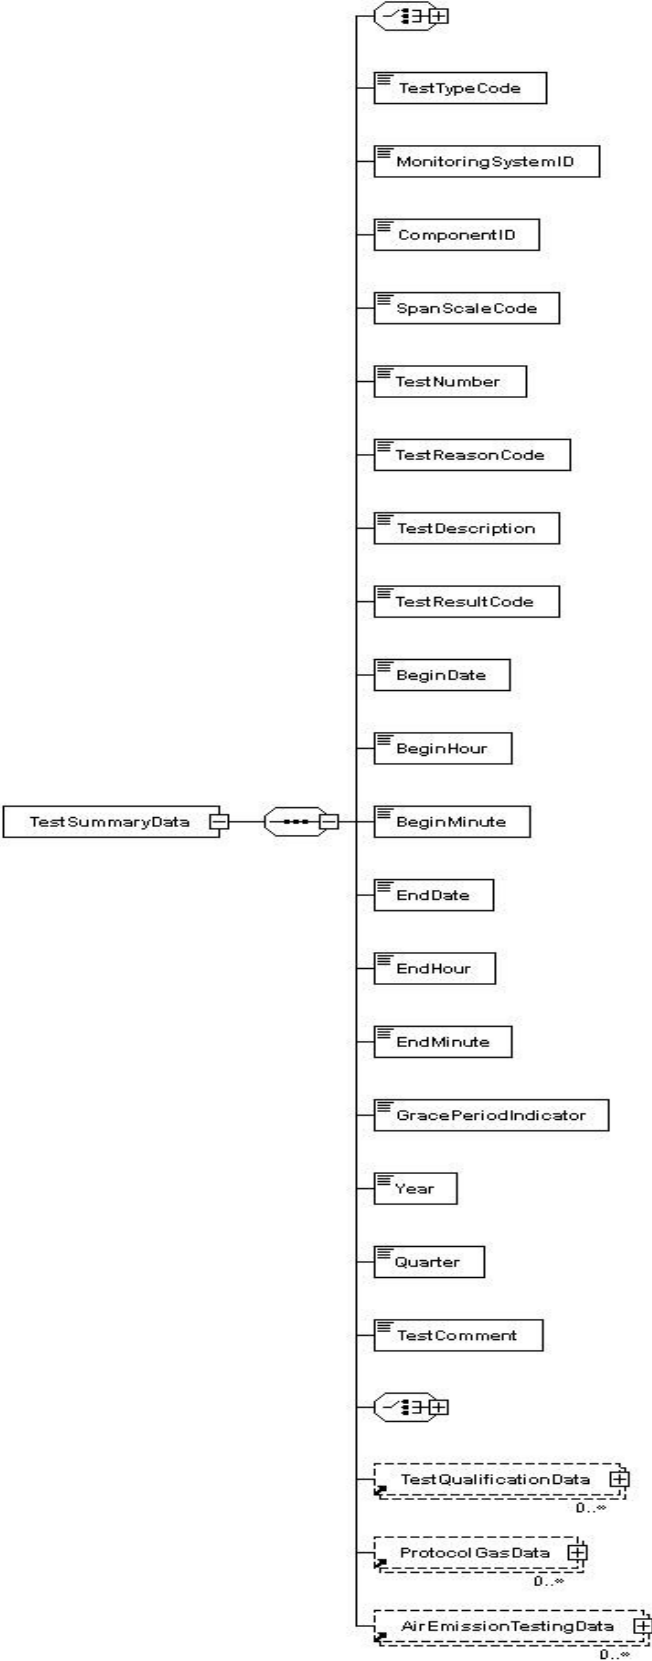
TestTypeCode

MonitoringSystemID

ComponentID

SpanScaleCode

TestNumber

TestReasonCode

TestDescription

TestResultCode

BeginDate

BeginHour

TestSummaryData

BeginMinute

EndDate

EndHour

EndMinute

GracePeriodIndicator

Year

Quarter

TestComment

TestQualificationData
0..∞

ProtocolGasData
0..∞

AirEmissionTestingData
0..∞